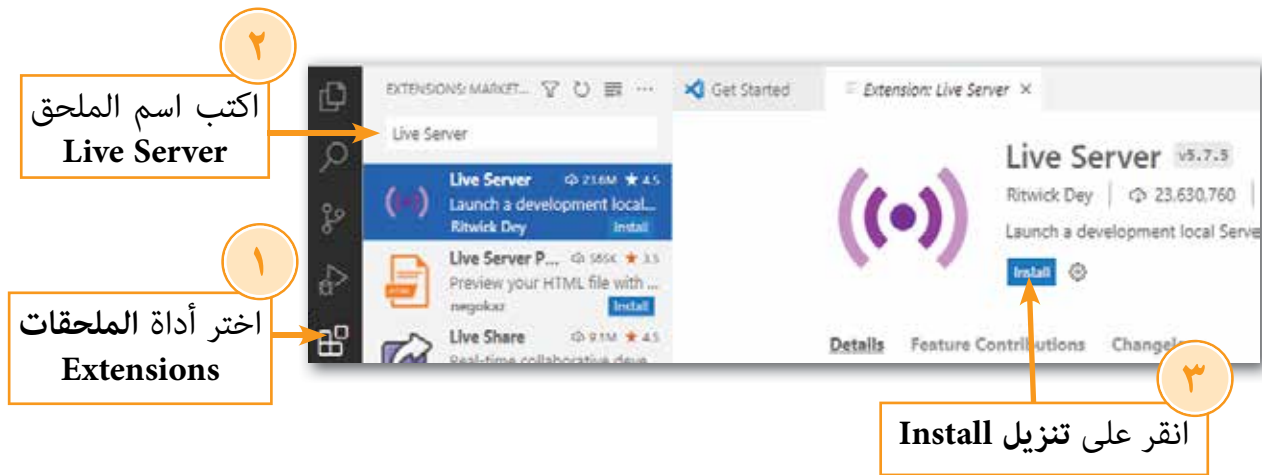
٢
اكتب اسم الملحق
Live Server

١
اختر أداة الملحقات
Extensions

EXTENSIONS: MARKET... 
Live Server
Live Server 23.6M ★ 4.5
Launch a development local...
Ritwick Dey Install
Live Server P... 585K ★ 3.5
Preview your HTML file with ...
negokaz Install
Live Share 9.1M ★ 4.5
Real-time collaborative deve...

Get Started
Extension: Live Server ×
Live Server v5.7.5
Ritwick Dey | 23,630,760
Launch a development local Serve
Install
Details Feature Contributions Changelo

٣
انقر على تنزيل Install